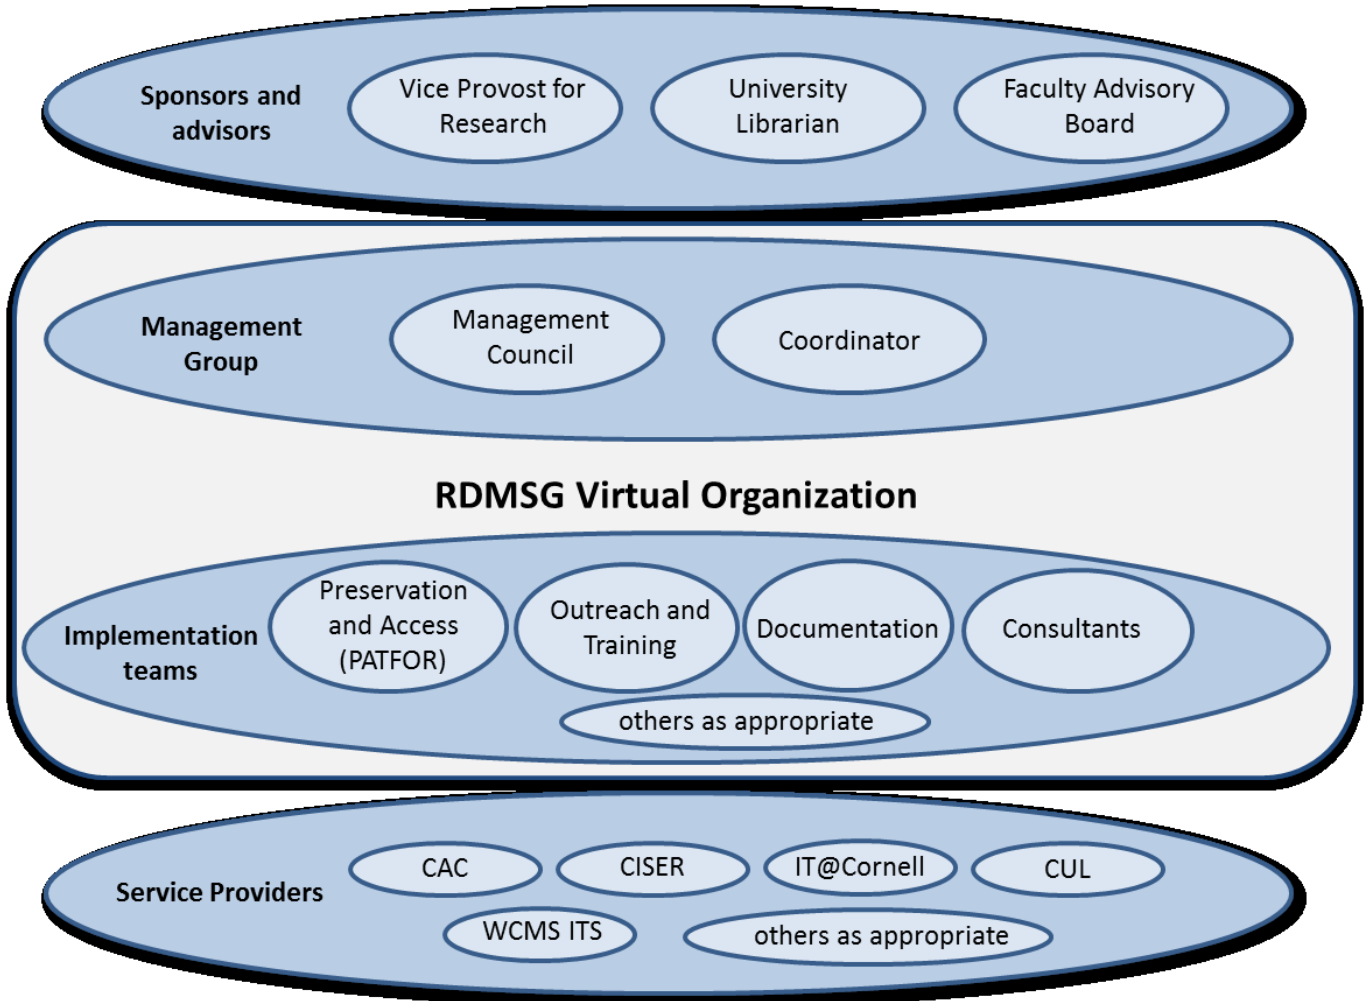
Sponsors and advisors

Vice Provost for Research

University Librarian

Faculty Advisory Board

Management Group

Management Council

Coordinator

RDMSG Virtual Organization

Implementation teams

Preservation and Access (PATFOR)

Outreach and Training

Documentation

Consultants

others as appropriate

Service Providers

CAC

CISER

IT@Cornell

CUL

WCMS ITS

others as appropriate